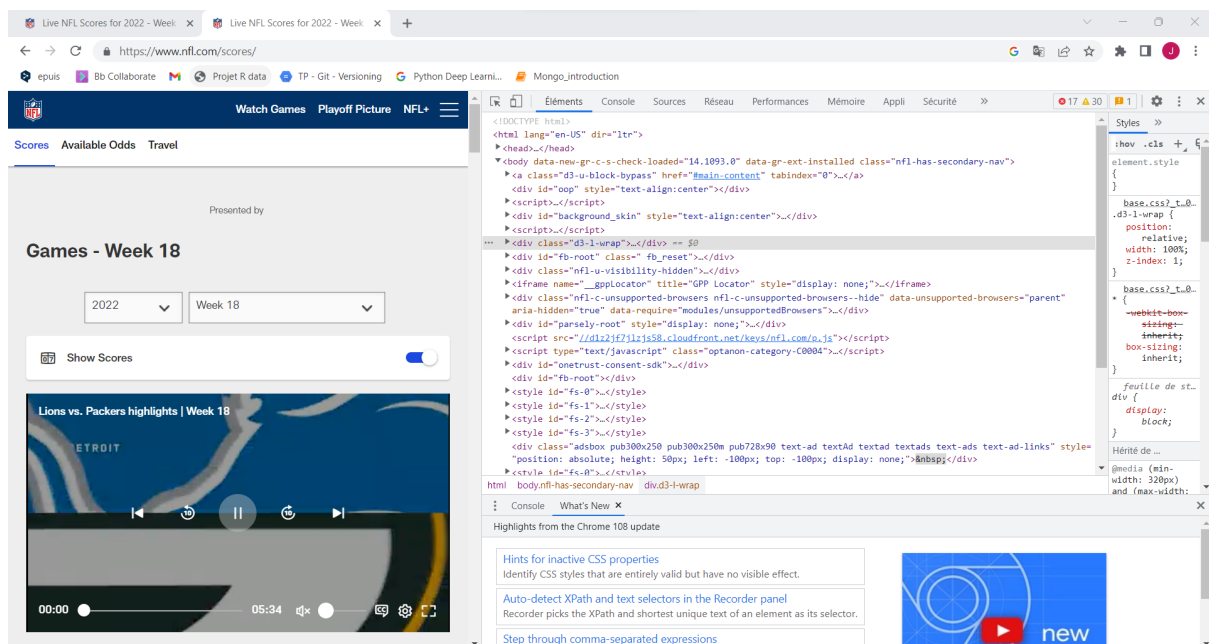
Live NFL Scores for 2022 - Week ×
Live NFL Scores for 2022 - Week ×
+
https://www.nfl.com/scores/
epuis
Bb Collaborate
Projet R data
TP - Git - Versioning
Python Deep Learni...
Mongo_introduction

Watch Games Playoff Picture NFL+
Scores Available Odds Travel

Presented by

Games - Week 18

2022
Week 18

Show Scores

Lions vs. Packers highlights | Week 18
ETROIT
00:00 05:34

Éléments Console Sources Réseau Performances Mémoire Appli Sécurité »
17 30 1

<!DOCTYPE html>
<html lang="en-US" dir="ltr">
<head>…</head>
<body data-new-gr-c-s-check-loaded="14.1093.0" data-gr-ext-installed class="nfl-has-secondary-nav">
<a class="d3-u-block-bypass" href="#main-content" tabindex="0">…</a>
<div id="oop" style="text-align:center"></div>
<script>…</script>
<div id="background_skin" style="text-align:center">…</div>
<script>…</script>
<div class="d3-l-wrap">…</div> == $0
<div id="fb-root" class=" fb_reset">…</div>
<div class="nfl-u-visibility-hidden">…</div>
<iframe name="__gppLocator" title="GPP Locator" style="display: none;">…</iframe>
<div class="nfl-c-unsupported-browsers nfl-c-unsupported-browsers--hide" data-unsupported-browsers="parent" aria-hidden="true" data-require="modules/unsupportedBrowsers">…</div>
<div id="parsely-root" style="display: none;">…</div>
<script src="//d1z2jf7jlzjs58.cloudfront.net/keys/nfl.com/p.js"></script>
<script type="text/javascript" class="optanon-category-C0004">…</script>
<div id="onetrust-consent-sdk">…</div>
<div id="fb-root"></div>
<style id="fs-0">…</style>
<style id="fs-1">…</style>
<style id="fs-2">…</style>
<style id="fs-3">…</style>
<div class="adsbox pub300x250 pub300x250m pub728x90 text-ad textAd textad textads text-ads text-ad-links" style="position: absolute; height: 50px; left: -100px; top: -100px; display: none;">&nbsp;</div>
<style id="fs-0">…</style>
html body.nfl-has-secondary-nav div.d3-l-wrap

Styles »
:hov .cls +
element.style {
}
base.css?_t…0…
.d3-l-wrap {
position: relative;
width: 100%;
z-index: 1;
}
base.css?_t…0…
* {
-webkit-box-sizing: inherit;
box-sizing: inherit;
}
feuille de st…
div {
display: block;
}
Hérité de …
@media (min-width: 320px) and (max-width:

Console What's New ×
Highlights from the Chrome 108 update
Hints for inactive CSS properties
Identify CSS styles that are entirely valid but have no visible effect.
Auto-detect XPath and text selectors in the Recorder panel
Recorder picks the XPath and shortest unique text of an element as its selector.
Step through comma-separated expressions
new